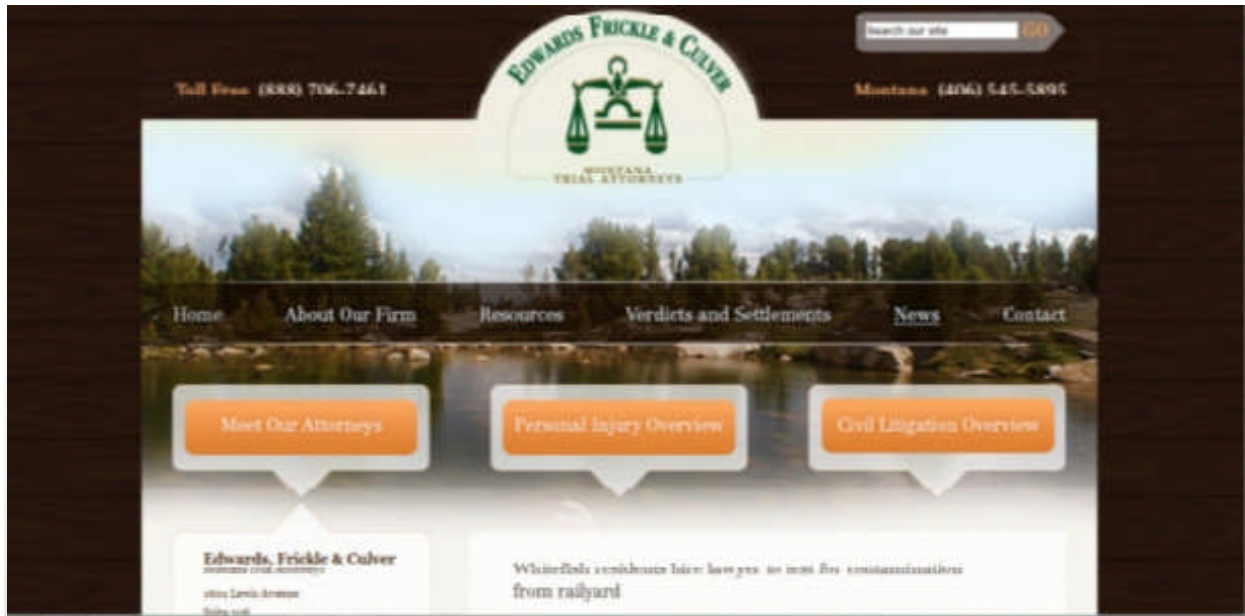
Search our site GO

Toll Free (888) 706-7461

EDWARDS FRICKLE & CULVER
MONTANA TRIAL ATTORNEYS

Montana (406) 545-5895

Home About Our Firm Resources Verdicts and Settlements News Contact

Meet Our Attorneys

Personal Injury Overview

Civil Litigation Overview

Edwards, Frickle & Culver
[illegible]

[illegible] Lewis Avenue
Suite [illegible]

Whitefish residents hire lawyer to test for contamination from railyard